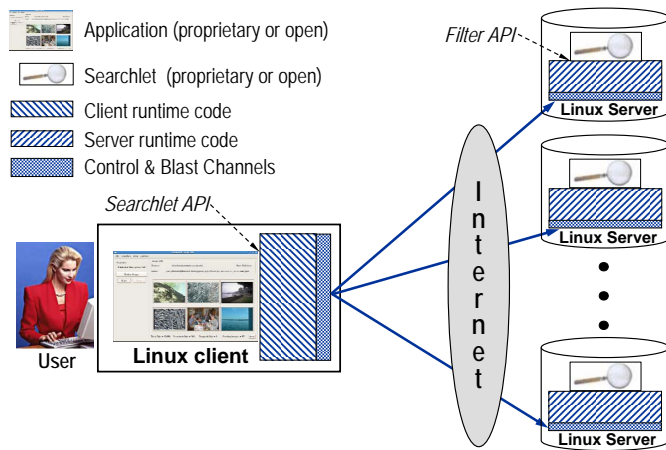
Application (proprietary or open)

Searchlet (proprietary or open)

Client runtime code

Server runtime code

Control & Blast Channels

Searchlet API

User

Linux client

Internet

Filter API

Linux Server

Linux Server

Linux Server